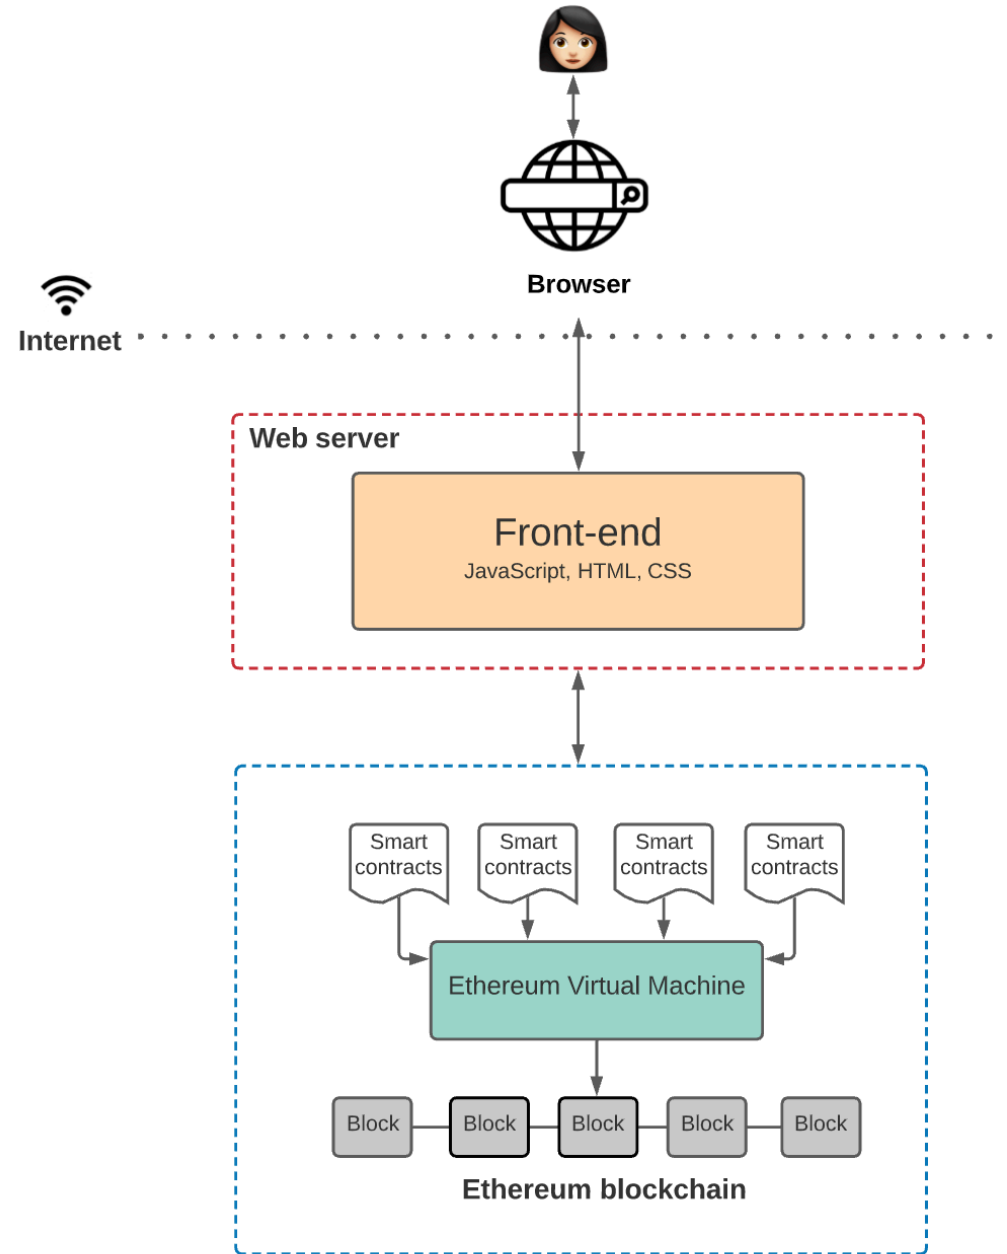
Browser

Internet

Web server

Front-end
JavaScript, HTML, CSS

Smart contracts

Smart contracts

Smart contracts

Smart contracts

Ethereum Virtual Machine

Block

Block

Block

Block

Block

Ethereum blockchain